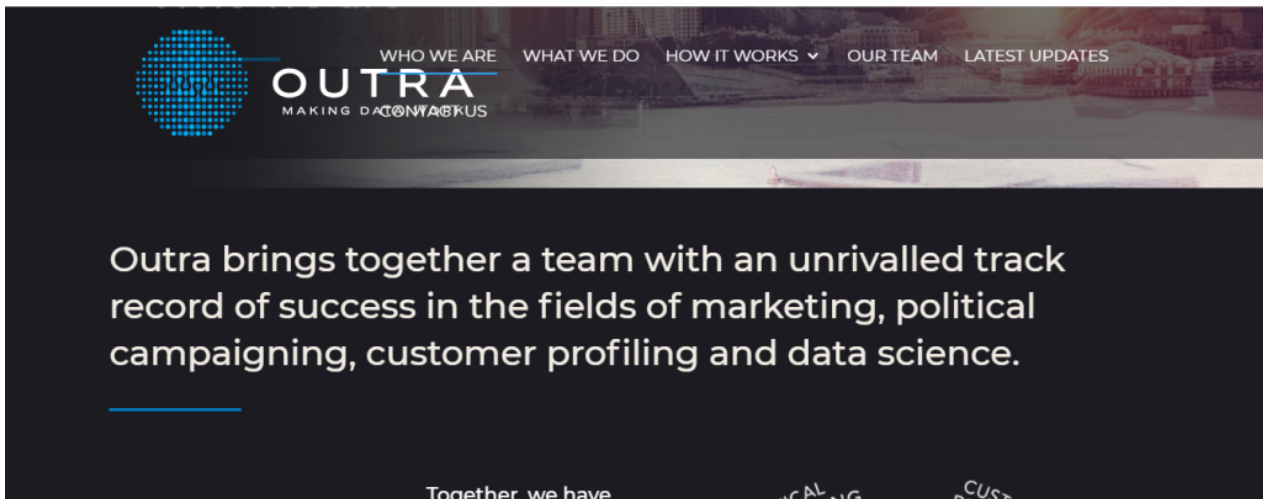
OUTRA
MAKING DA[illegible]

WHO WE ARE WHAT WE DO HOW IT WORKS OUR TEAM LATEST UPDATES
CONTACT US

Outra brings together a team with an unrivalled track record of success in the fields of marketing, political campaigning, customer profiling and data science.

Together, we have

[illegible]CAL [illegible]NG

CUST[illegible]